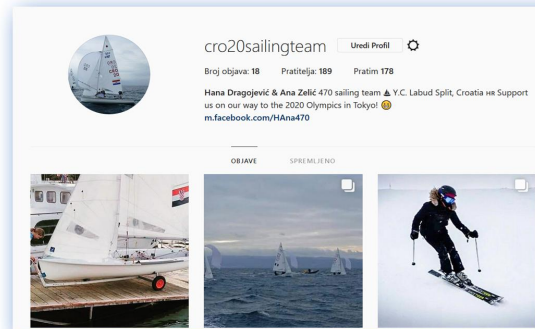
cro20sailingteam Uredi Profil

Broj objava: 18 Pratitelja: 189 Pratim 178

Hana Dragojević & Ana Zelić 470 sailing team ⛵ Y.C. Labud Split, Croatia 🇭🇷 Support us on our way to the 2020 Olympics in Tokyo! 😊
m.facebook.com/HAna470

OBJAVE SPREMLJENO